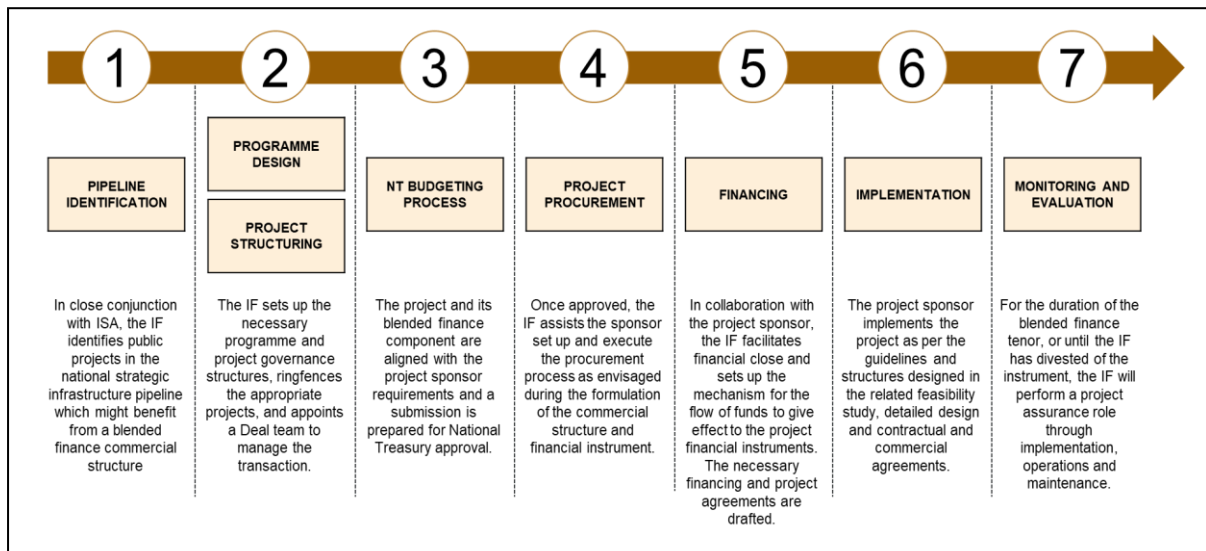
1

PIPELINE IDENTIFICATION

In close conjunction with ISA, the IF identifies public projects in the national strategic infrastructure pipeline which might benefit from a blended finance commercial structure

2

PROGRAMME DESIGN

PROJECT STRUCTURING

The IF sets up the necessary programme and project governance structures, ringfences the appropriate projects, and appoints a Deal team to manage the transaction.

3

NT BUDGETING PROCESS

The project and its blended finance component are aligned with the project sponsor requirements and a submission is prepared for National Treasury approval.

4

PROJECT PROCUREMENT

Once approved, the IF assists the sponsor set up and execute the procurement process as envisaged during the formulation of the commercial structure and financial instrument.

5

FINANCING

In collaboration with the project sponsor, the IF facilitates financial close and sets up the mechanism for the flow of funds to give effect to the project financial instruments. The necessary financing and project agreements are drafted.

6

IMPLEMENTATION

The project sponsor implements the project as per the guidelines and structures designed in the related feasibility study, detailed design and contractual and commercial agreements.

7

MONITORING AND EVALUATION

For the duration of the blended finance tenor, or until the IF has divested of the instrument, the IF will perform a project assurance role through implementation, operations and maintenance.